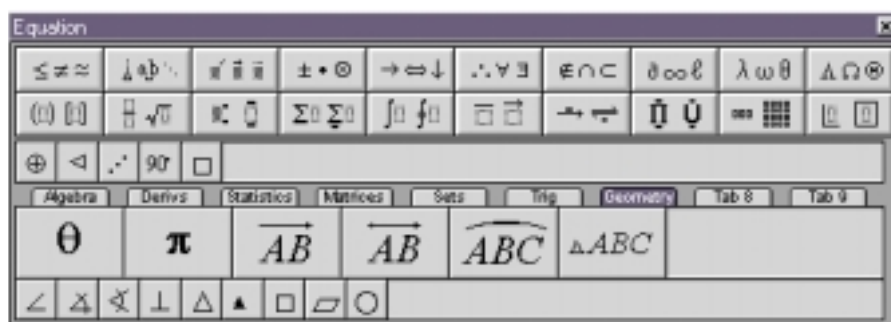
Equation

$\leq \neq \approx$ | $\pm \bullet \otimes$ | $\rightarrow \Leftrightarrow \downarrow$ | $\therefore \forall \exists$ | $\notin \cap \subset$ | $\partial \infty \ell$ | $\lambda \omega \theta$ | $\Lambda \Omega \circledast$

$\Sigma$ $\Sigma$

$\oplus$ $\triangleleft$ $90°$ $\square$

Algebra | Derivs | Statistics | Matrices | Sets | Trig | Geometry | Tab 8 | Tab 9

$\theta$ | $\pi$ | $\overrightarrow{AB}$ | $\overleftrightarrow{AB}$ | $\widehat{ABC}$ | $\triangle ABC$

$\angle$ $\perp$ $\triangle$ $\blacktriangle$ $\square$ $\bigcirc$